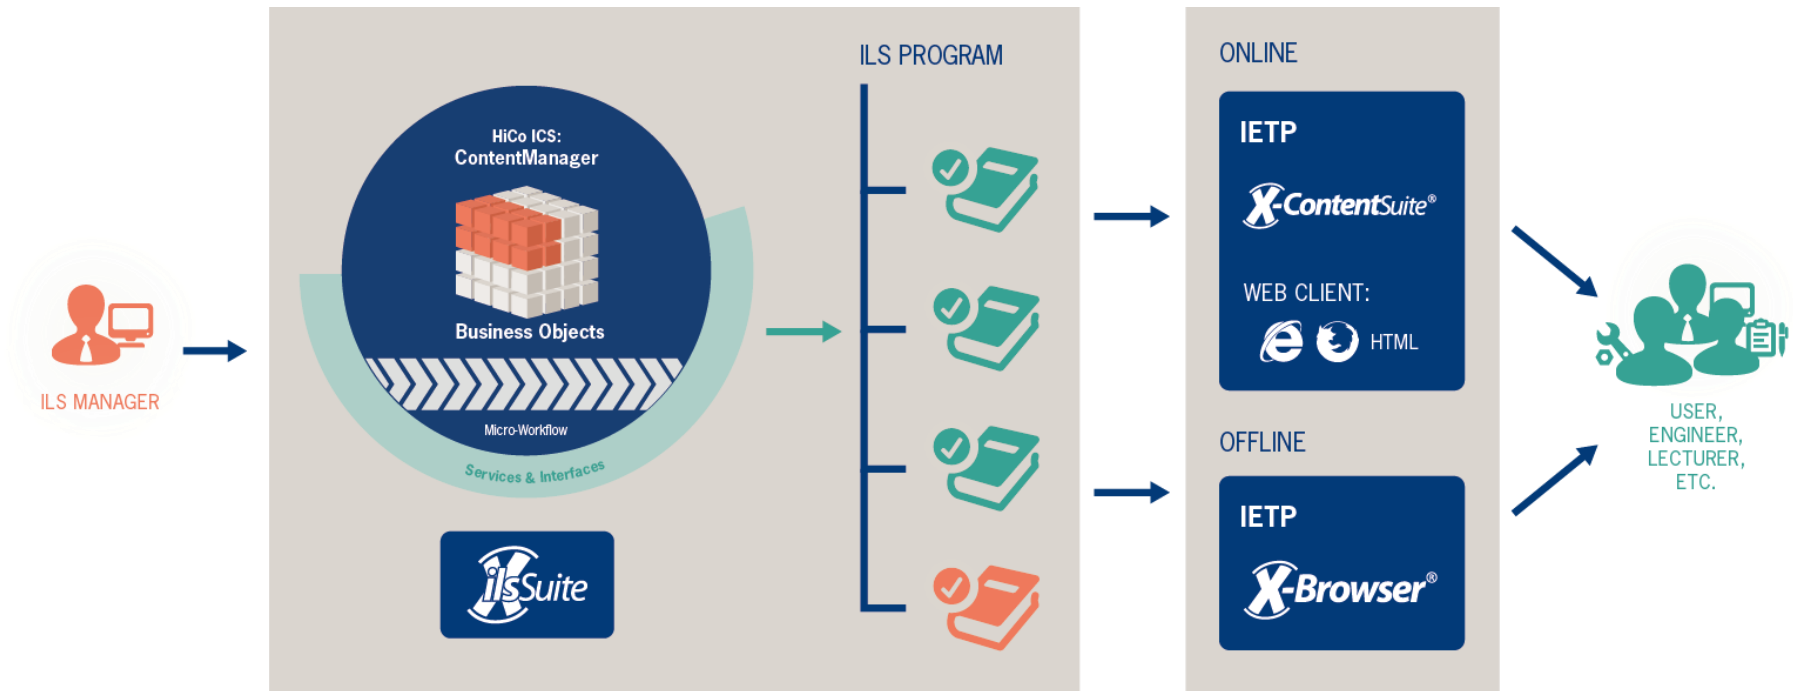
ILS MANAGER

HiCo ICS:
ContentManager

Business Objects

Micro-Workflow

Services & Interfaces

ilsSuite

ILS PROGRAM

ONLINE

IETP

X-ContentSuite®

WEB CLIENT:

HTML

OFFLINE

IETP

X-Browser®

USER,
ENGINEER,
LECTURER,
ETC.